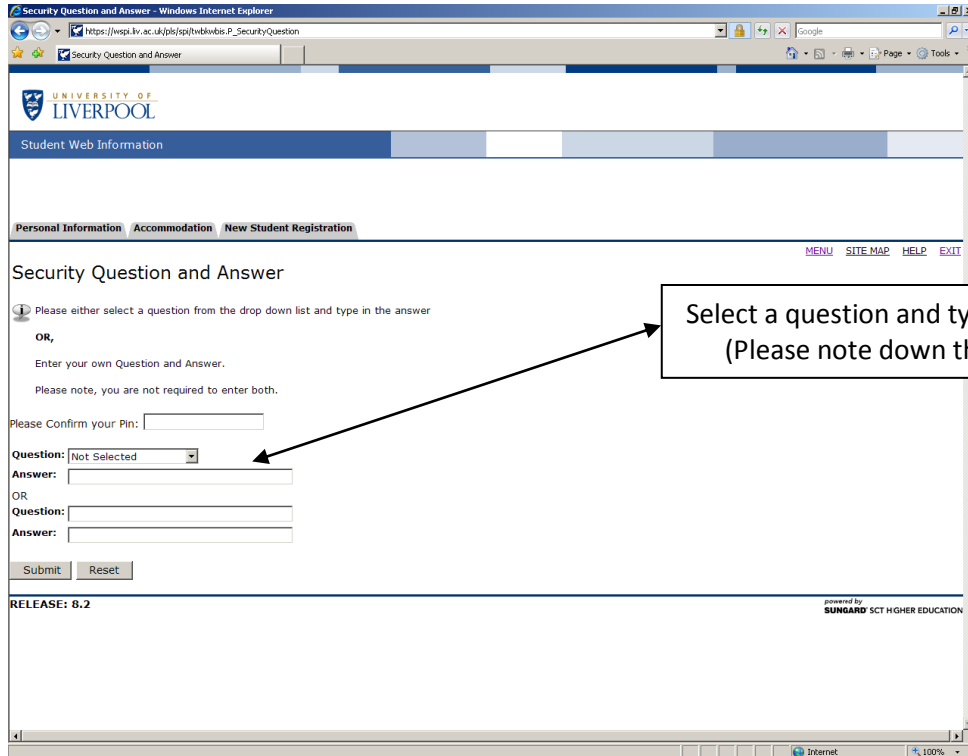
Security Question and Answer - Windows Internet Explorer

https://wspi.liv.ac.uk/pls/spi/twbkwbis.P_SecurityQuestion

Google

Security Question and Answer

Page • Tools •

UNIVERSITY OF LIVERPOOL

Student Web Information

Personal Information Accommodation New Student Registration

MENU SITE MAP HELP EXIT

Security Question and Answer

Please either select a question from the drop down list and type in the answer

OR,

Enter your own Question and Answer.

Please note, you are not required to enter both.

Select a question and ty
(Please note down th

Please Confirm your Pin:

Question: Not Selected
Answer:
OR
Question:
Answer:

Submit Reset

RELEASE: 8.2

powered by SUNGARD SCT HIGHER EDUCATION

Internet

100%